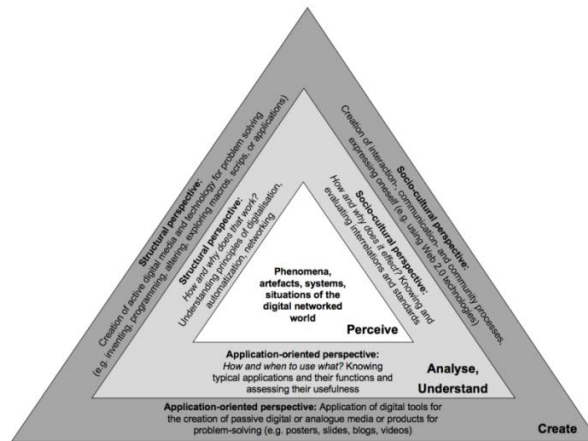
Phenomena, artefacts, systems, situations of the digital networked world

Perceive

Structural perspective:
How and why does that work? Understanding principles of digitalisation, automatization, networking

Socio-cultural perspective:
How and why does it effect? Knowing and evaluating interrelations and standards

Application-oriented perspective:
How and when to use what? Knowing typical applications and their functions and assessing their usefulness

Analyse, Understand

Structural perspective:
Creation of active digital media and technology for problem solving (e.g. inventing, programming, altering, exploring macros, scripts, or applications)

Socio-cultural perspective:
Creation of interaction, communication, and community processes, expressing oneself (e.g. using Web 2.0 technologies)

Application-oriented perspective: Application of digital tools for the creation of passive digital or analogue media or products for problem-solving (e.g. posters, slides, blogs, videos)

Create